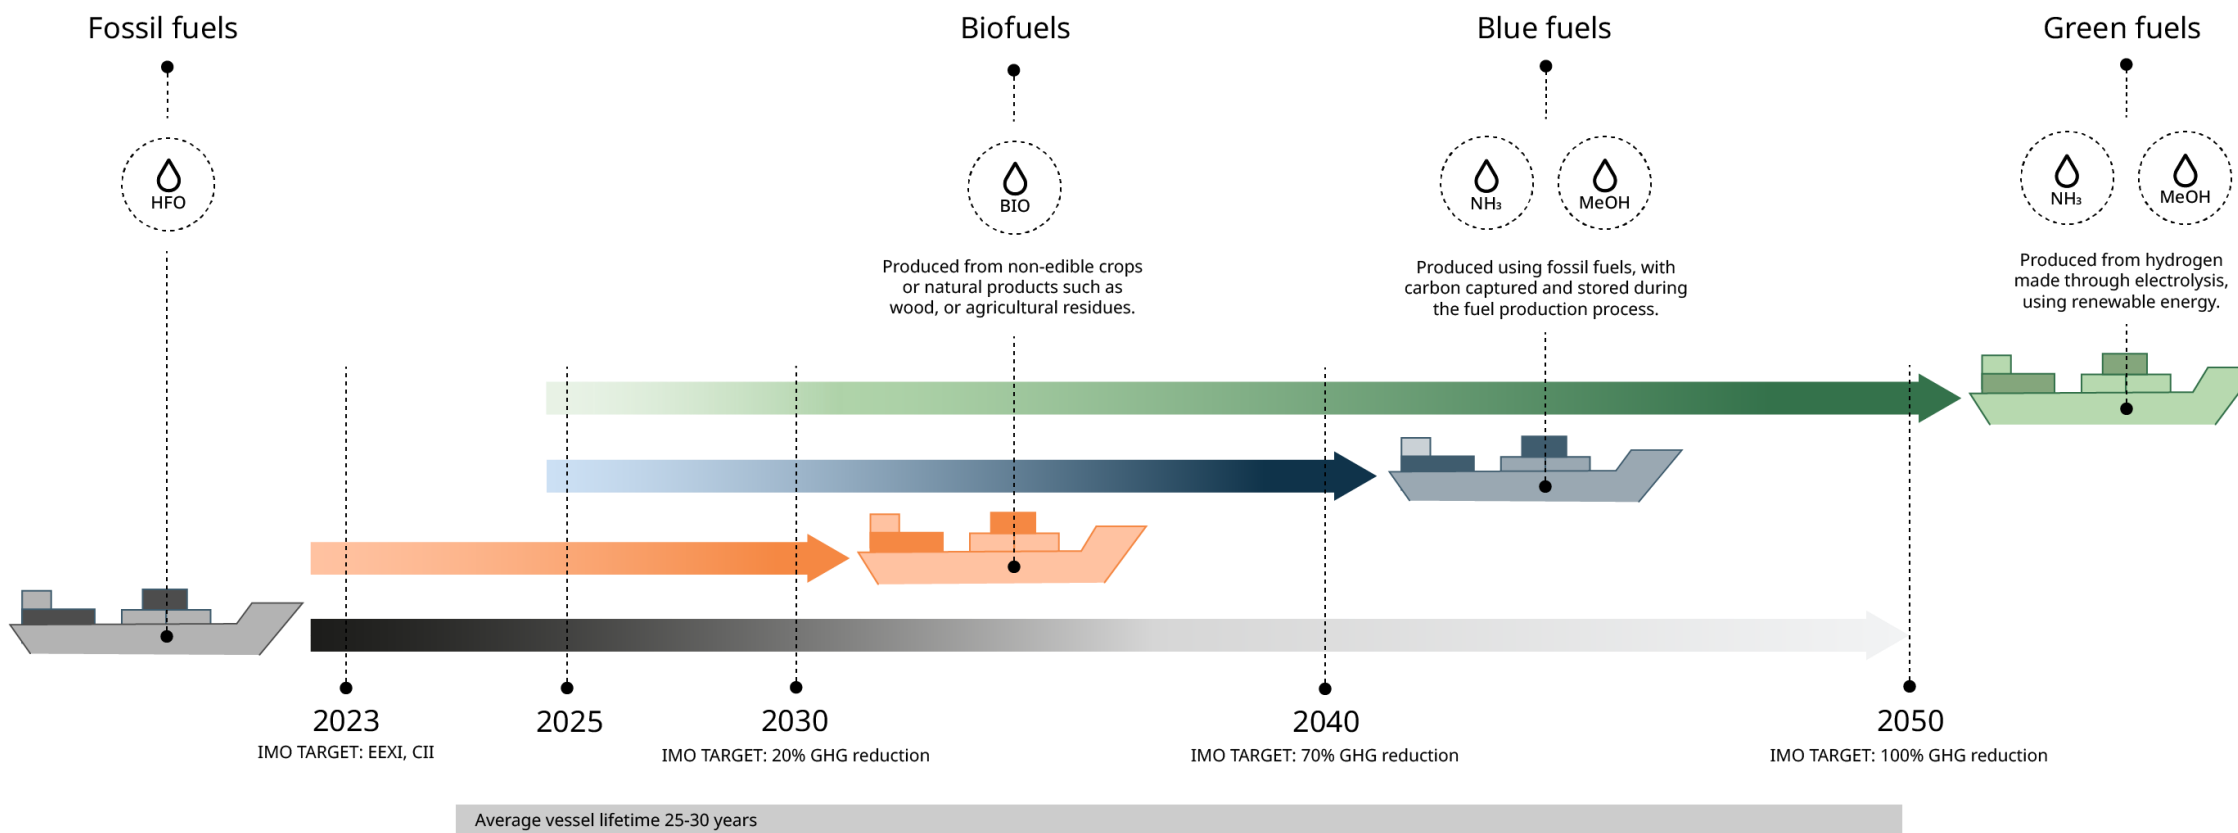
Fossil fuels

HFO

Biofuels

BIO

Produced from non-edible crops or natural products such as wood, or agricultural residues.

Blue fuels

$NH_3$

MeOH

Produced using fossil fuels, with carbon captured and stored during the fuel production process.

Green fuels

$NH_3$

MeOH

Produced from hydrogen made through electrolysis, using renewable energy.

2023
IMO TARGET: EEXI, CII

2025

2030
IMO TARGET: 20% GHG reduction

2040
IMO TARGET: 70% GHG reduction

2050
IMO TARGET: 100% GHG reduction

Average vessel lifetime 25-30 years